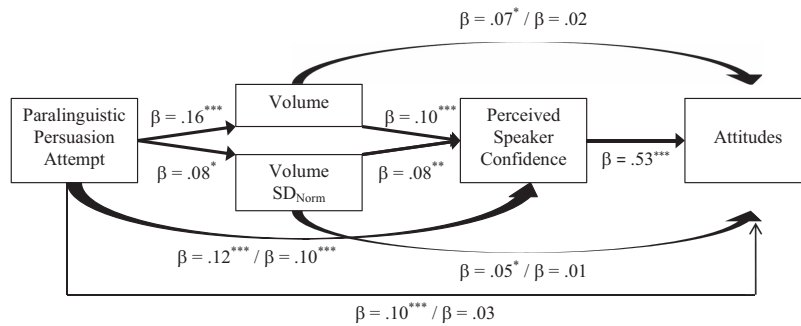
$\beta = .07^{*} / \beta = .02$

Paralinguistic Persuasion Attempt

$\beta = .16^{***}$

$\beta = .08^{*}$

Volume

Volume $SD_{Norm}$

$\beta = .10^{***}$

$\beta = .08^{**}$

Perceived Speaker Confidence

$\beta = .53^{***}$

Attitudes

$\beta = .12^{***} / \beta = .10^{***}$

$\beta = .05^{*} / \beta = .01$

$\beta = .10^{***} / \beta = .03$